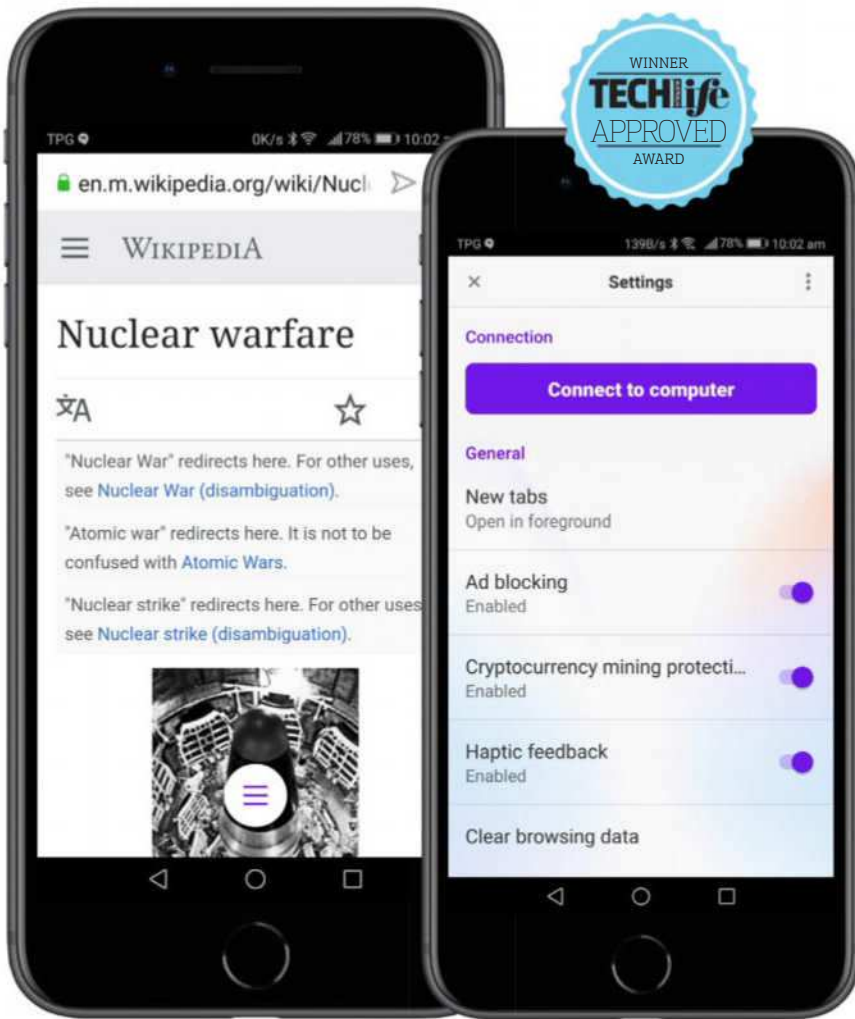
WINNER
TECHlife
APPROVED
AWARD

TPG
0K/s 78% 10:02
en.m.wikipedia.org/wiki/Nucl
WIKIPEDIA
Nuclear warfare
"Nuclear War" redirects here. For other uses, see Nuclear War (disambiguation).
"Atomic war" redirects here. It is not to be confused with Atomic Wars.
"Nuclear strike" redirects here. For other uses see Nuclear strike (disambiguation).

TPG
139B/s 78% 10:02 am
×
Settings
Connection
Connect to computer
General
New tabs
Open in foreground
Ad blocking
Enabled
Cryptocurrency mining protecti...
Enabled
Haptic feedback
Enabled
Clear browsing data